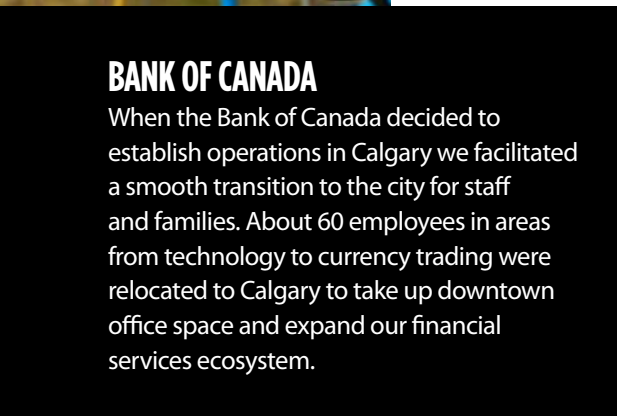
BANK OF CANADA
When the Bank of Canada decided to establish operations in Calgary we facilitated a smooth transition to the city for staff and families. About 60 employees in areas from technology to currency trading were relocated to Calgary to take up downtown office space and expand our financial services ecosystem.